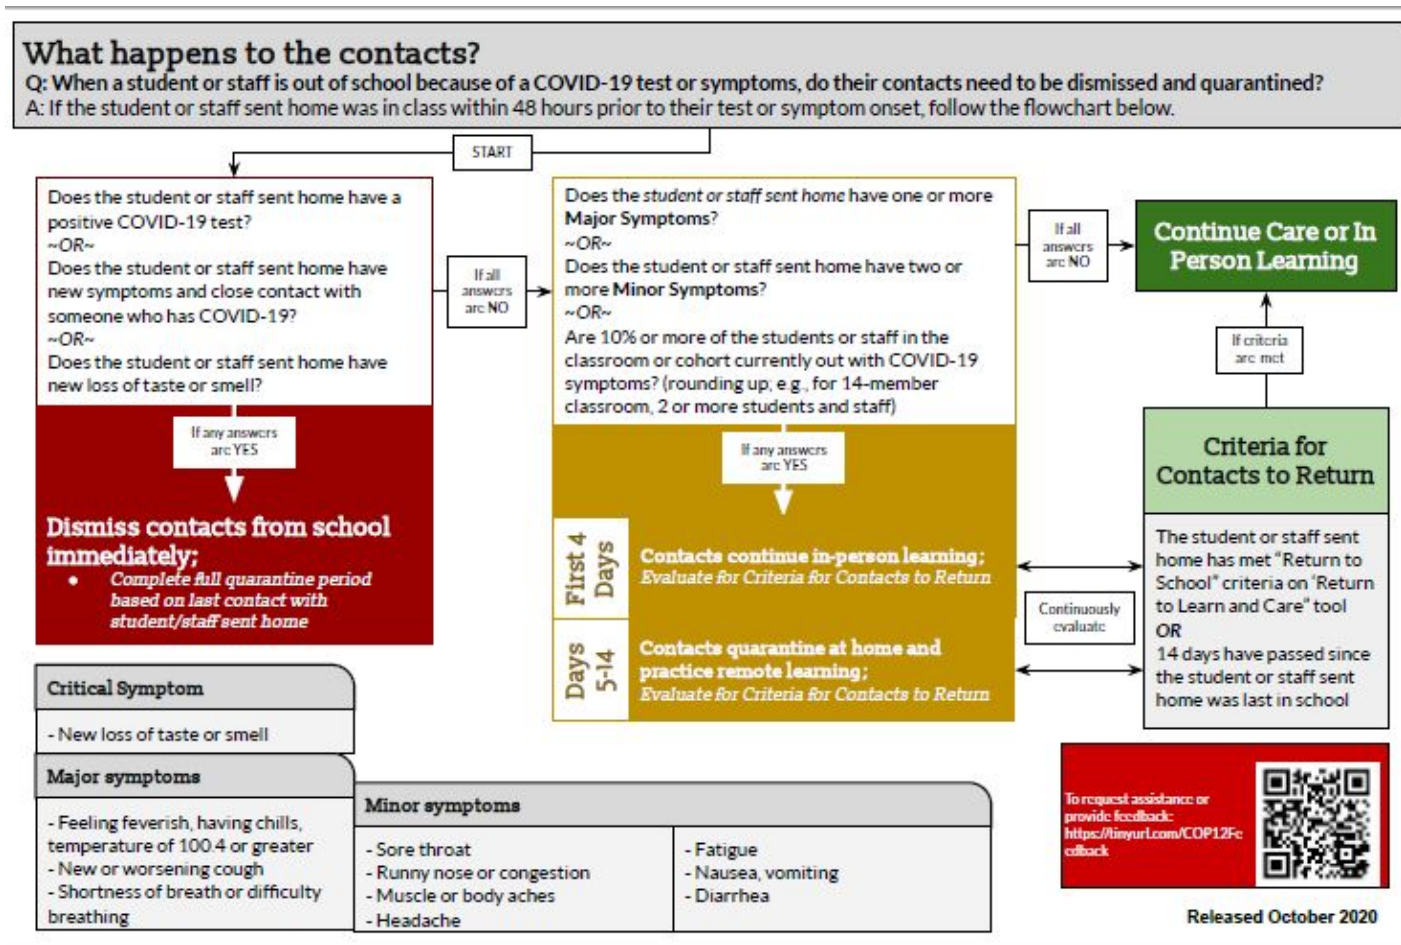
What happens to the contacts?
Q: When a student or staff is out of school because of a COVID-19 test or symptoms, do their contacts need to be dismissed and quarantined?
A: If the student or staff sent home was in class within 48 hours prior to their test or symptom onset, follow the flowchart below.

START

Does the student or staff sent home have a positive COVID-19 test?
~OR~
Does the student or staff sent home have new symptoms and close contact with someone who has COVID-19?
~OR~
Does the student or staff sent home have new loss of taste or smell?

If any answers are YES

Dismiss contacts from school immediately;
• Complete full quarantine period based on last contact with student/staff sent home

If all answers are NO

Does the student or staff sent home have one or more Major Symptoms?
~OR~
Does the student or staff sent home have two or more Minor Symptoms?
~OR~
Are 10% or more of the students or staff in the classroom or cohort currently out with COVID-19 symptoms? (rounding up, e.g., for 14-member classroom, 2 or more students and staff)

If any answers are YES

First 4 Days
Contacts continue in-person learning;
Evaluate for Criteria for Contacts to Return

Days 5-14
Contacts quarantine at home and practice remote learning;
Evaluate for Criteria for Contacts to Return

Continuously evaluate

If all answers are NO

Continue Care or In Person Learning

If criteria are met

Criteria for Contacts to Return

The student or staff sent home has met "Return to School" criteria on 'Return to Learn and Care" tool
OR
14 days have passed since the student or staff sent home was last in school

Critical Symptom
- New loss of taste or smell

Major symptoms
- Feeling feverish, having chills, temperature of 100.4 or greater
- New or worsening cough
- Shortness of breath or difficulty breathing

Minor symptoms
- Sore throat
- Runny nose or congestion
- Muscle or body aches
- Headache
- Fatigue
- Nausea, vomiting
- Diarrhea

To request assistance or provide feedback: https://tinyurl.com/COP12Feedback

Released October 2020